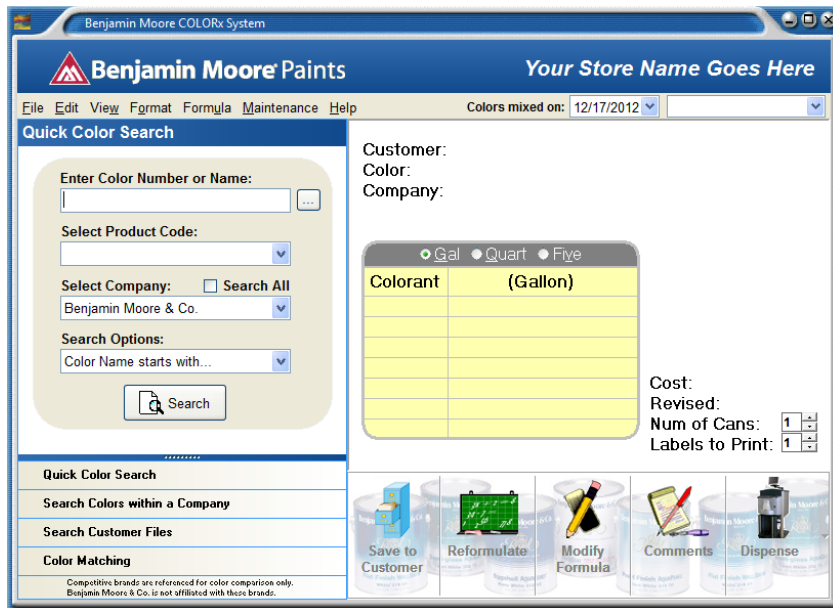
Benjamin Moore COLORx System

Benjamin Moore Paints

Your Store Name Goes Here

File Edit View Format Formula Maintenance Help

Colors mixed on: 12/17/2012

Quick Color Search

Enter Color Number or Name:

...

Select Product Code:

Select Company:

Search All

Benjamin Moore & Co.

Search Options:

Color Name starts with...

Search

Quick Color Search

Search Colors within a Company

Search Customer Files

Color Matching

Competitive brands are referenced for color comparison only. Benjamin Moore & Co. is not affiliated with these brands.

Customer:
Color:
Company:

Gal Quart Five

| Colorant | (Gallon) |
|---|---|
| | |
| | |
| | |
| | |
| | |
| | |
| | |

Cost:
Revised:
Num of Cans: 1
Labels to Print: 1

Save to Customer

Reformulate

Modify Formula

Comments

Dispense